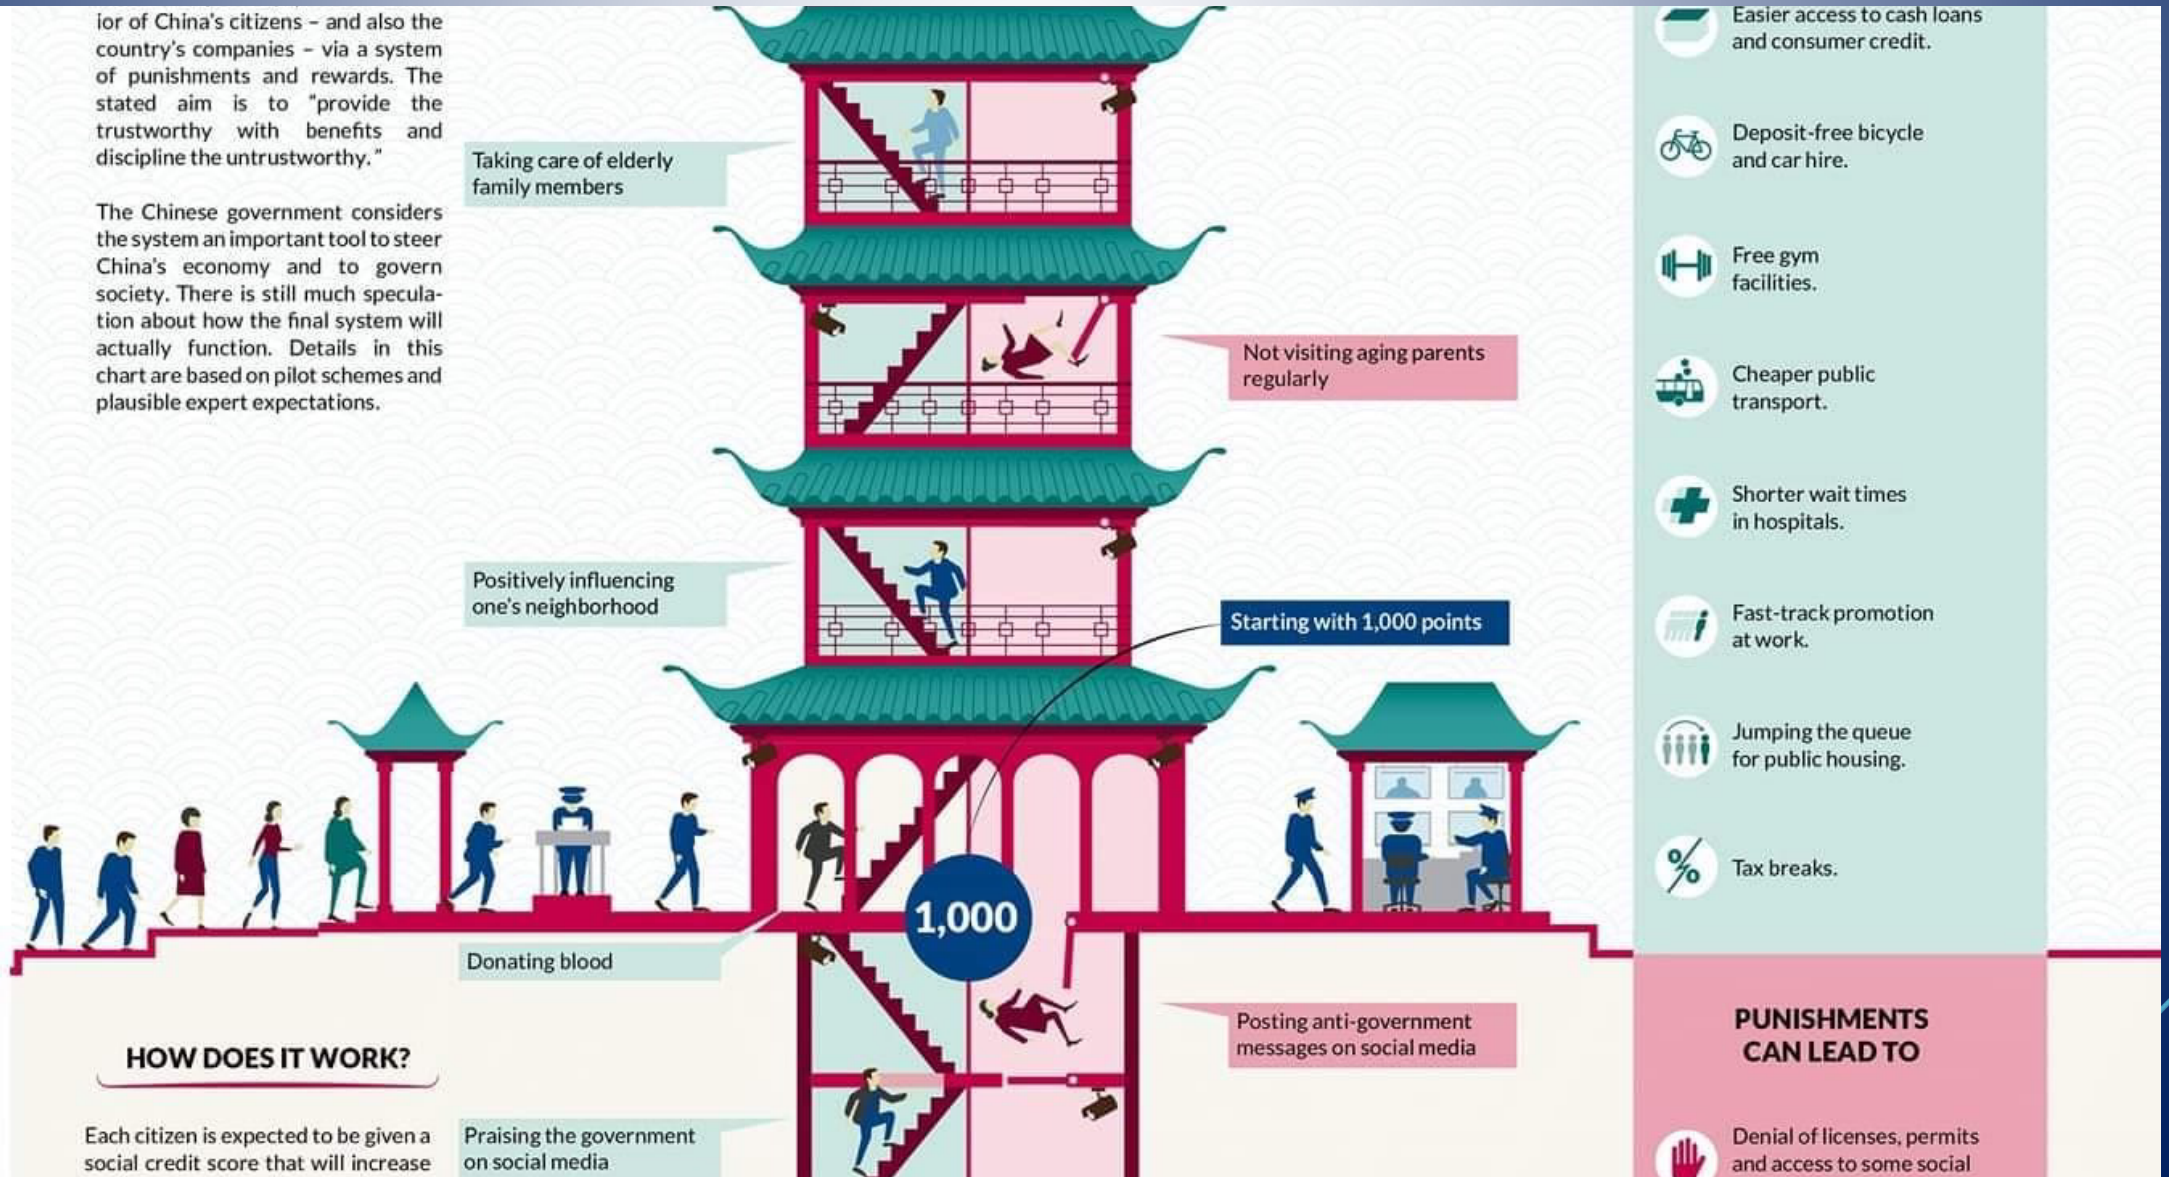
ior of China's citizens – and also the country's companies – via a system of punishments and rewards. The stated aim is to "provide the trustworthy with benefits and discipline the untrustworthy."

The Chinese government considers the system an important tool to steer China's economy and to govern society. There is still much speculation about how the final system will actually function. Details in this chart are based on pilot schemes and plausible expert expectations.

Taking care of elderly family members

Not visiting aging parents regularly

Positively influencing one's neighborhood

Starting with 1,000 points

1,000

Donating blood

Posting anti-government messages on social media

Praising the government on social media

HOW DOES IT WORK?

Each citizen is expected to be given a social credit score that will increase

Easier access to cash loans and consumer credit.

Deposit-free bicycle and car hire.

Free gym facilities.

Cheaper public transport.

Shorter wait times in hospitals.

Fast-track promotion at work.

Jumping the queue for public housing.

Tax breaks.

PUNISHMENTS CAN LEAD TO

Denial of licenses, permits and access to some social